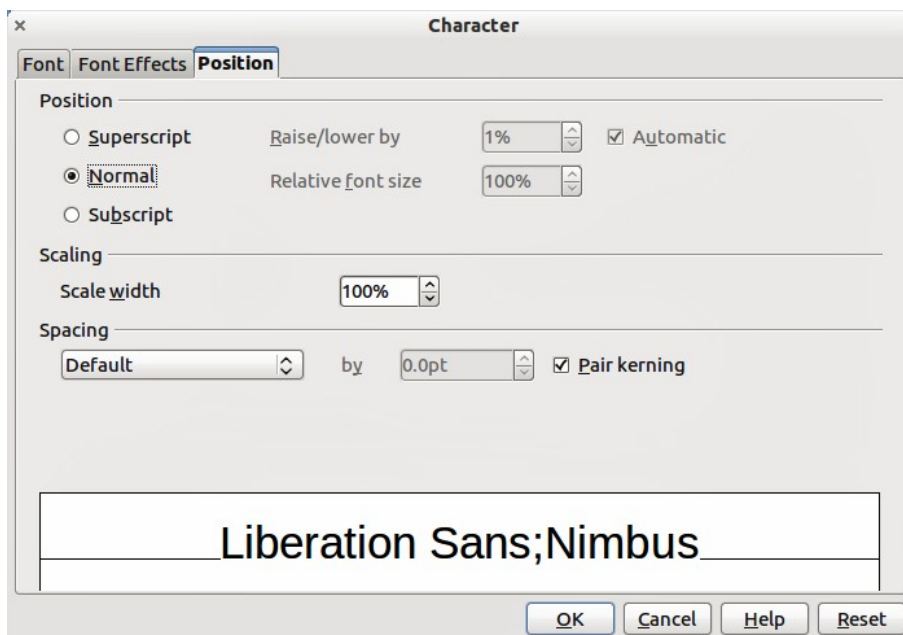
×
Character

Font | Font Effects | Position

Position

○ Superscript
Raise/lower by
1%
☑ Automatic

◉ Normal
Relative font size
100%

○ Subscript

Scaling

Scale width
100%

Spacing

Default
by
0.0pt
☑ Pair kerning

Liberation Sans;Nimbus

OK
Cancel
Help
Reset